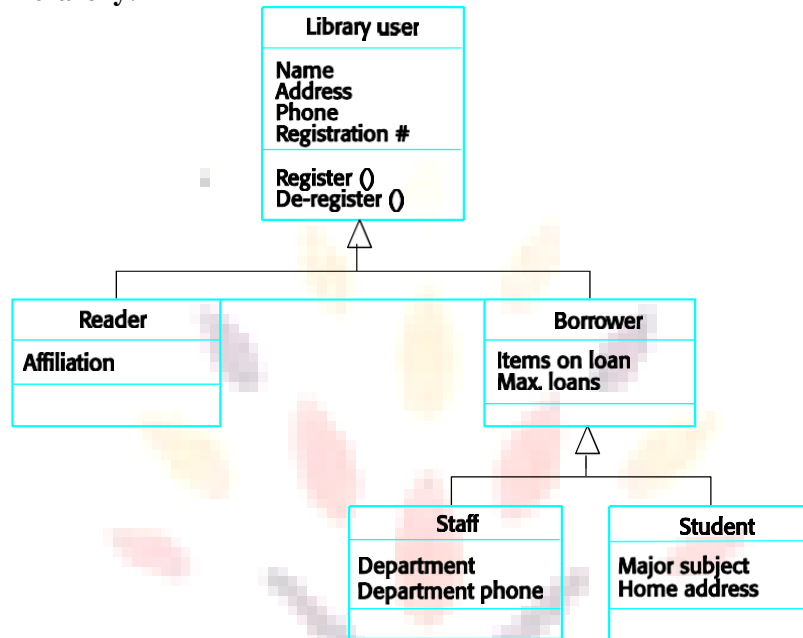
Library user

Name
Address
Phone
Registration #

Register ()
De-register ()

Reader

Affiliation

Borrower

Items on loan
Max. loans

Staff

Department
Department phone

Student

Major subject
Home address